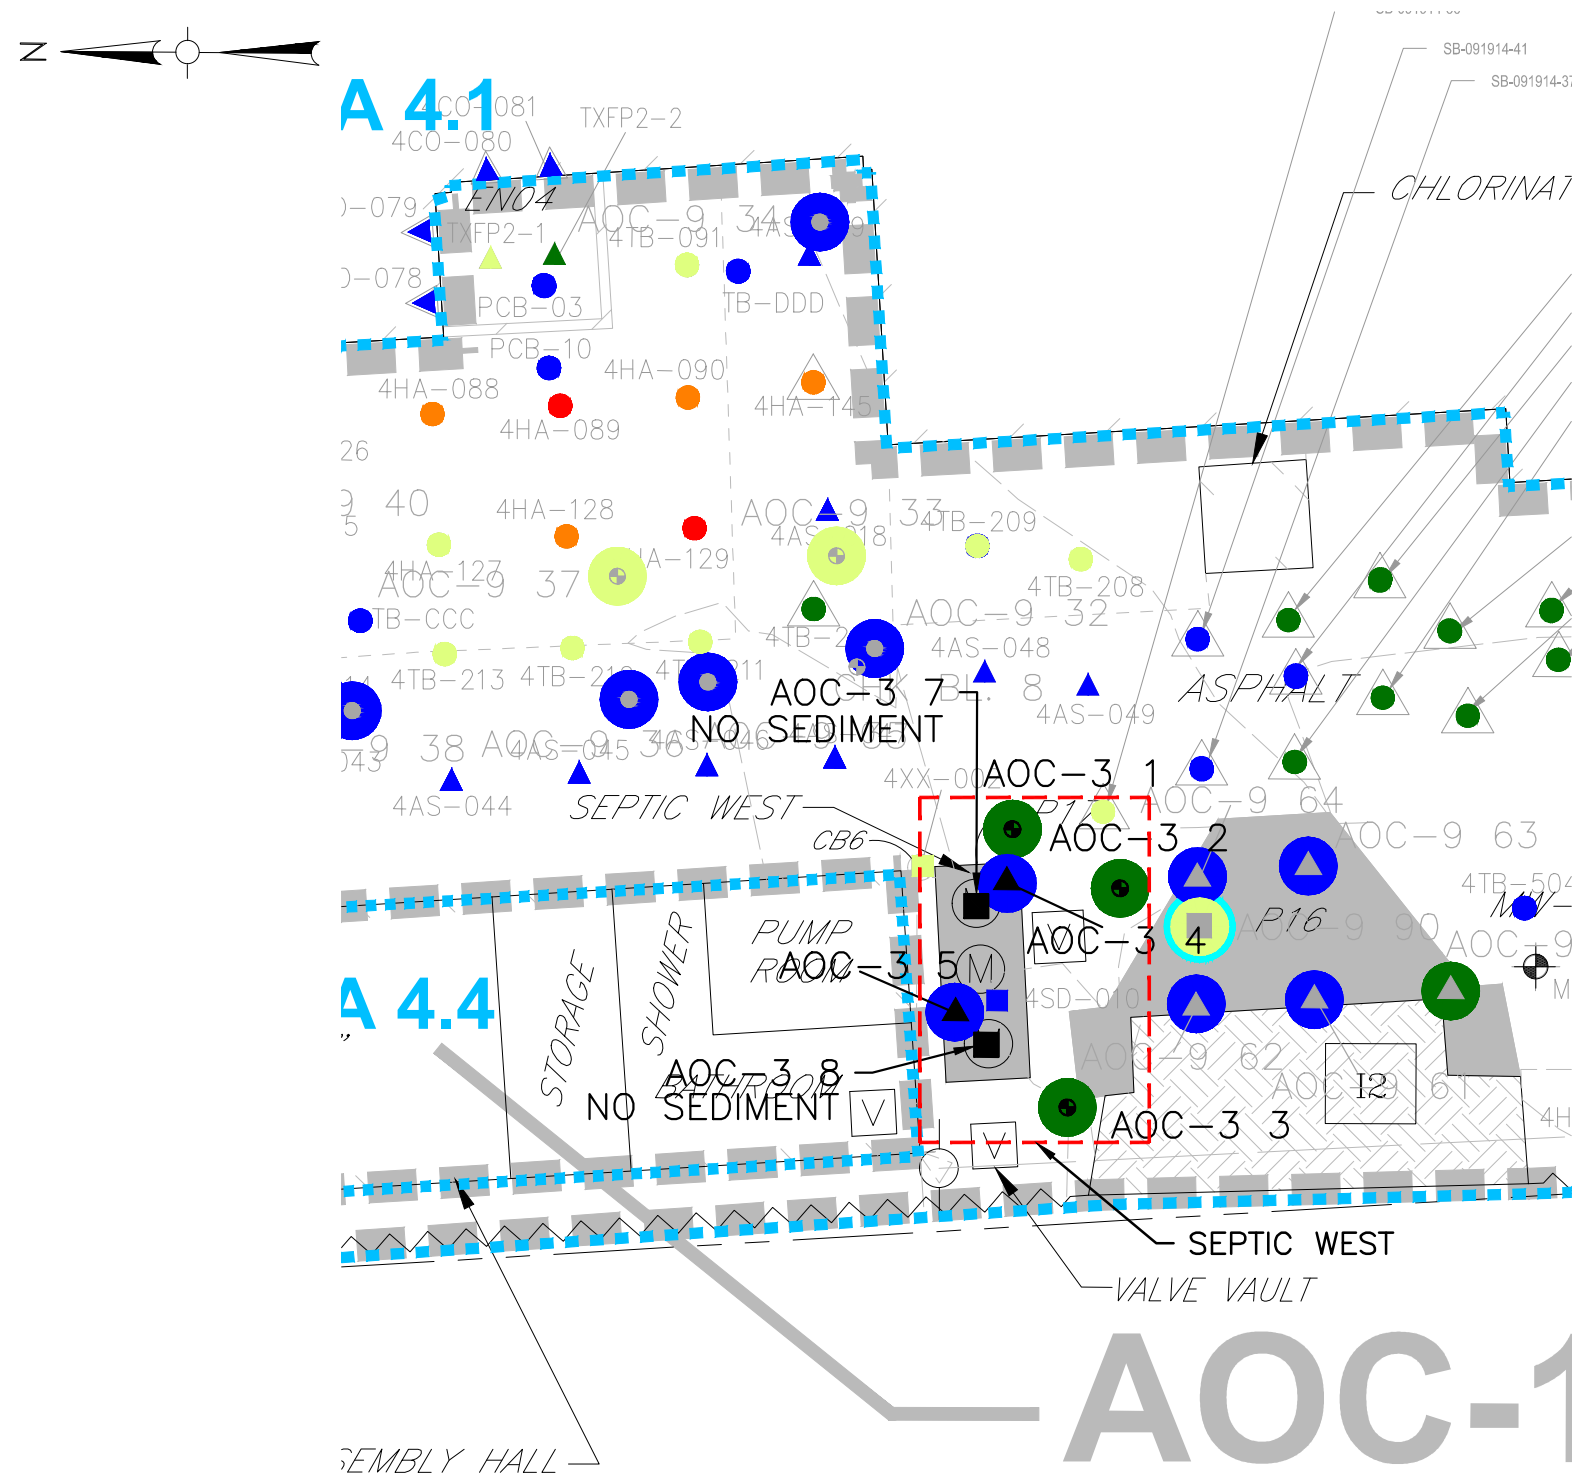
N

A 4.1

4CO-081
4CO-080
TXFP2-2
SB-091914-41
SB-091914-37
CHLORINAT
0-079
EN04
AOC-9 34
4TB-091
TXFP2-1
0-078
TB-DDD
PCB-03
PCB-10
4HA-090
4HA-088
4HA-089
4HA-145
26
40
4HA-128
AOC-9 33
4AS-018
4TB-209
4HA-127
AOC-9 37
4HA-129
4TB-208
TB-CCC
AOC-9 32
4AS-048
4TB-213
4TB-212
4TB-211
AOC-3 7
8
ASPHALT
NO SEDIMENT
4AS-049
38
AOC-9
4AS-045
043
4AS-044
AOC-3 1
SEPTIC WEST
AOC-9 64
CB6
P17
AOC-3 2
AOC-9 63
4TB-504
P16
AOC-9 90
AOC-9
AOC-3 4
PUMP ROOM
AOC-3 5
M
4SD-010
A 4.4
STORAGE
SHOWER
AOC-9 62
I2
AOC-9 61
AOC-3 8
BATHROOM
NO SEDIMENT
AOC-3 3
SEPTIC WEST
VALVE VAULT
AOC-1
SEMBLY HALL